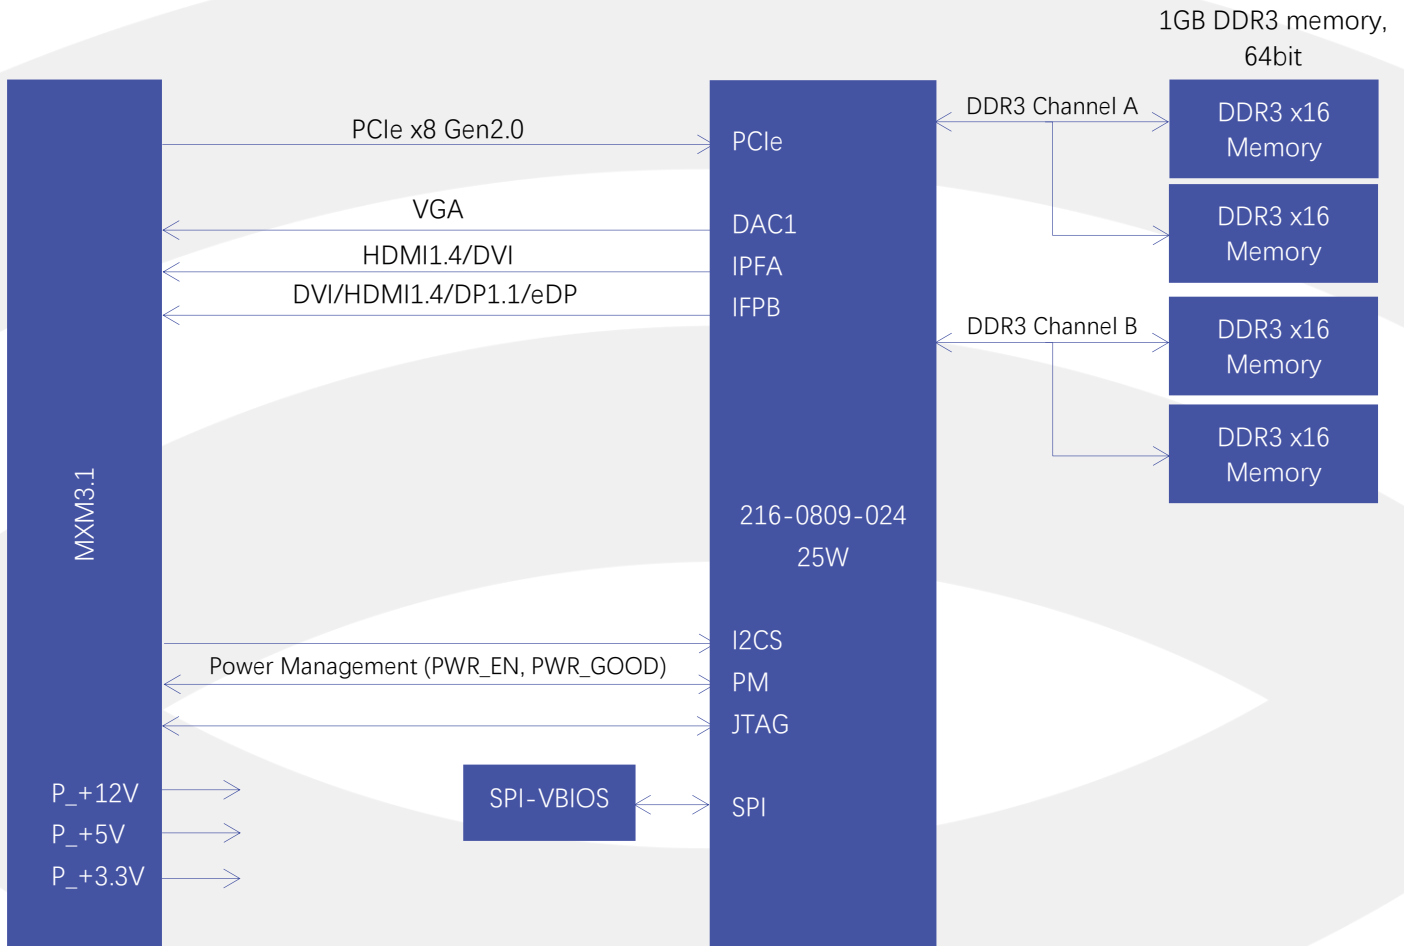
1GB DDR3 memory, 64bit

MXM3.1

PCIe x8 Gen2.0

VGA

HDMI1.4/DVI

DVI/HDMI1.4/DP1.1/eDP

PCIe

DAC1

IPFA

IFPB

DDR3 Channel A

DDR3 x16 Memory

DDR3 x16 Memory

DDR3 Channel B

DDR3 x16 Memory

DDR3 x16 Memory

216-0809-024

25W

I2CS

PM

JTAG

Power Management (PWR_EN, PWR_GOOD)

P_+12V

P_+5V

P_+3.3V

SPI-VBIOS

SPI